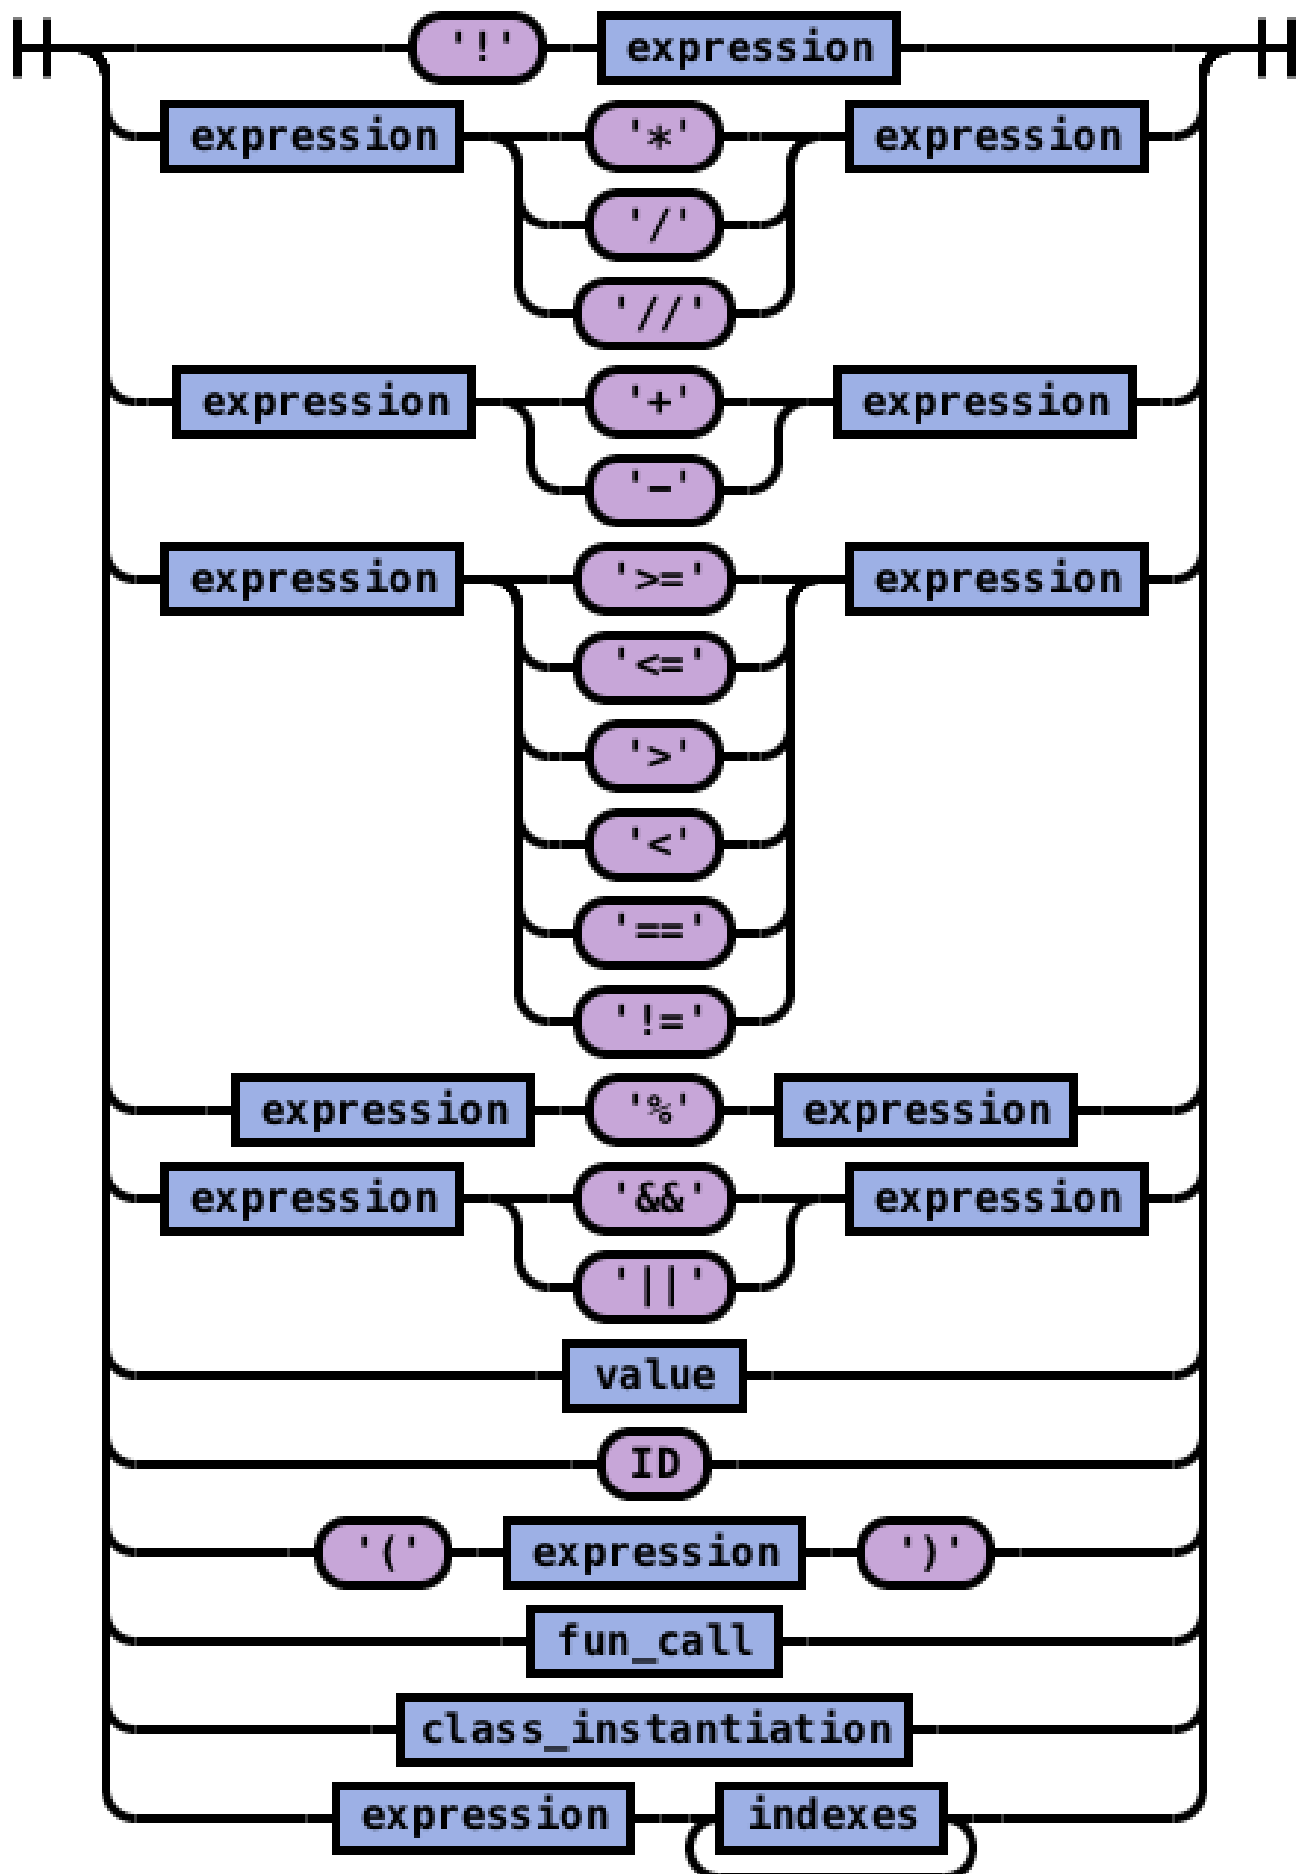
'!' expression

expression '*' '/' '//' expression

expression '+' '-' expression

expression '>=' '<=' '>' '<' '==' '!=' expression

expression '%' expression

expression '&&' '||' expression

value

ID

'(' expression ')'

fun_call

class_instantiation

expression indexes